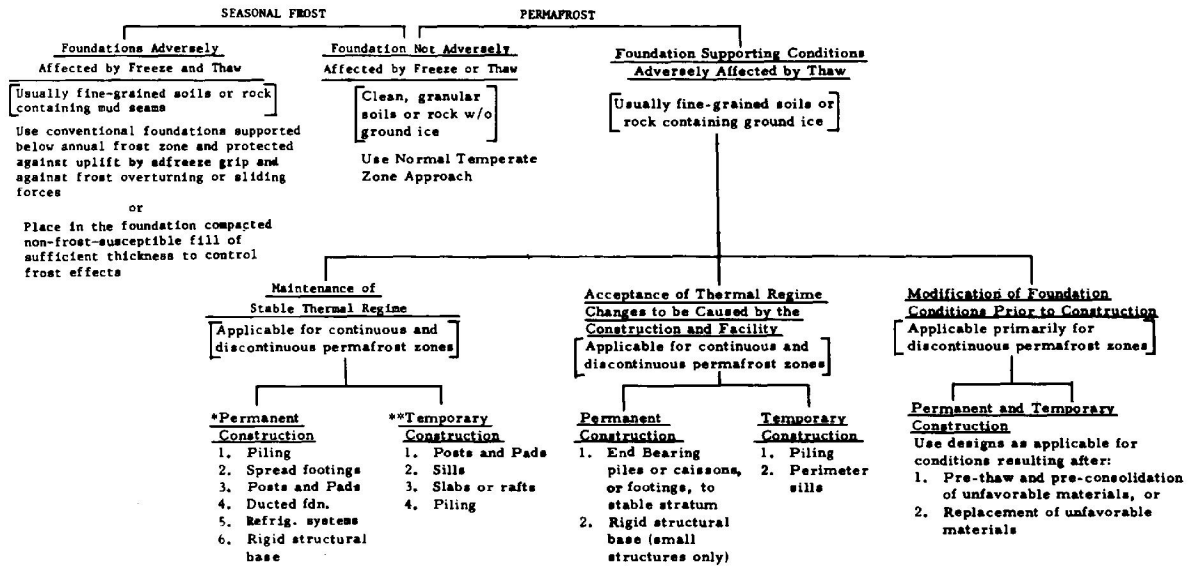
SEASONAL FROST

PERMAFROST

Foundations Adversely Affected by Freeze and Thaw

Usually fine-grained soils or rock containing mud seams

Use conventional foundations supported below annual frost zone and protected against uplift by adfreeze grip and against frost overturning or sliding forces

or

Place in the foundation compacted non-frost-susceptible fill of sufficient thickness to control frost effects

Foundation Not Adversely Affected by Freeze or Thaw

Clean, granular soils or rock w/o ground ice

Use Normal Temperate Zone Approach

Foundation Supporting Conditions Adversely Affected by Thaw

Usually fine-grained soils or rock containing ground ice

Maintenance of Stable Thermal Regime

Applicable for continuous and discontinuous permafrost zones

*Permanent Construction
1. Piling
2. Spread footings
3. Posts and Pads
4. Ducted fdn.
5. Refrig. systems
6. Rigid structural base

**Temporary Construction
1. Posts and Pads
2. Sills
3. Slabs or rafts
4. Piling

Acceptance of Thermal Regime Changes to be Caused by the Construction and Facility

Applicable for continuous and discontinuous permafrost zones

Permanent Construction
1. End Bearing piles or caissons, or footings, to stable stratum
2. Rigid structural base (small structures only)

Temporary Construction
1. Piling
2. Perimeter sills

Modification of Foundation Conditions Prior to Construction

Applicable primarily for discontinuous permafrost zones

Permanent and Temporary Construction

Use designs as applicable for conditions resulting after:
1. Pre-thaw and pre-consolidation of unfavorable materials, or
2. Replacement of unfavorable materials